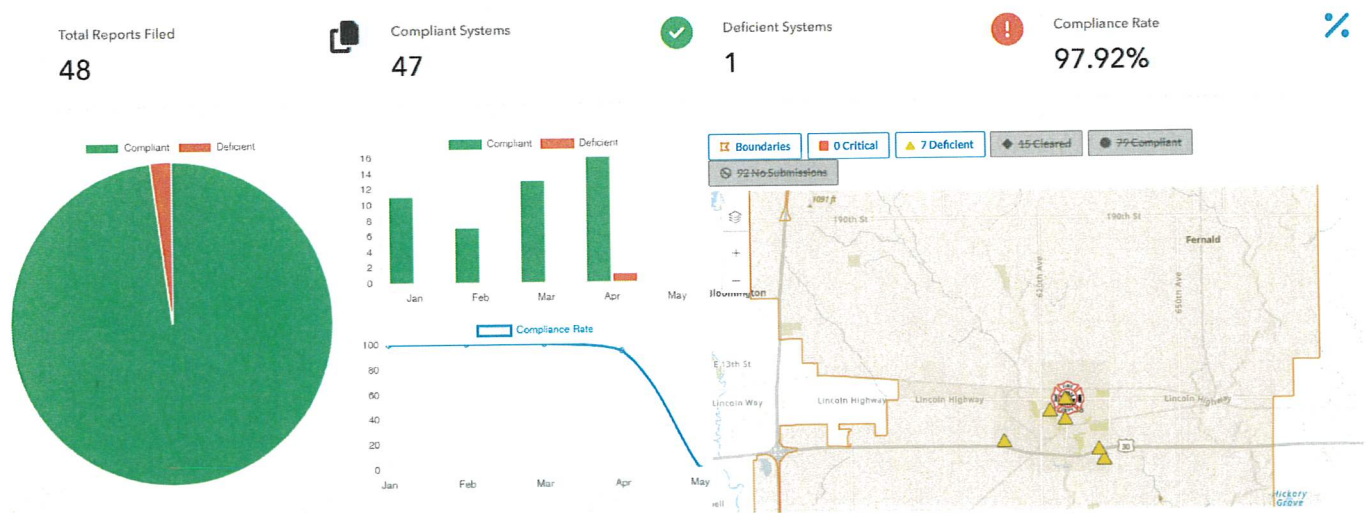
Total Reports Filed
48

Compliant Systems
47

Deficient Systems
1

Compliance Rate
97.92%

%

Compliant Deficient

Compliant Deficient

16
14
12
10
8
6
4
2
0

Jan Feb Mar Apr May

Compliance Rate

100
80
60
40
20
0

Jan Feb Mar Apr May

Boundaries
0 Critical
7 Deficient
~~15 Cleared~~
~~79 Compliant~~
~~92 No Submissions~~

+
−

190th St
190th St
Fernald
Bloomington
E 13th St
Lincoln Way
Lincoln Highway
Lincoln Highway
Lincoln Highway
30
Hickory Grove